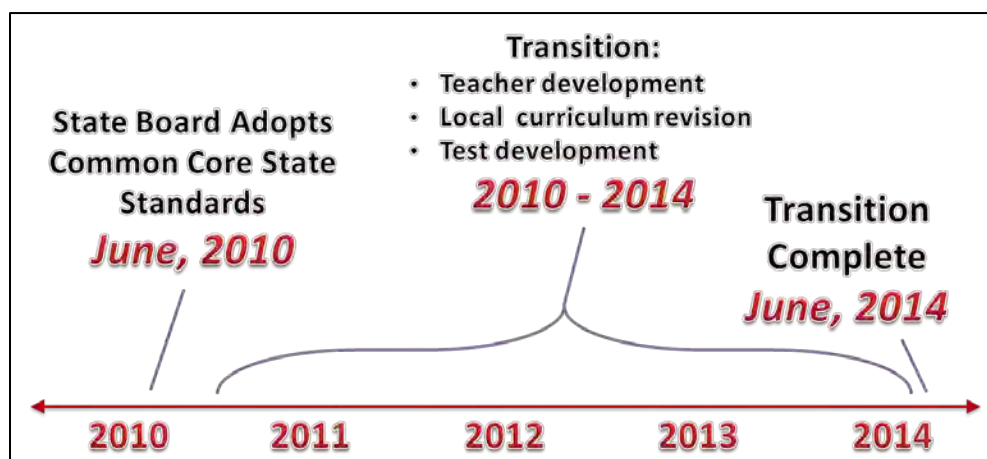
State Board Adopts Common Core State Standards
June, 2010

Transition:
• Teacher development
• Local curriculum revision
• Test development
2010 - 2014

Transition Complete
June, 2014

2010 2011 2012 2013 2014